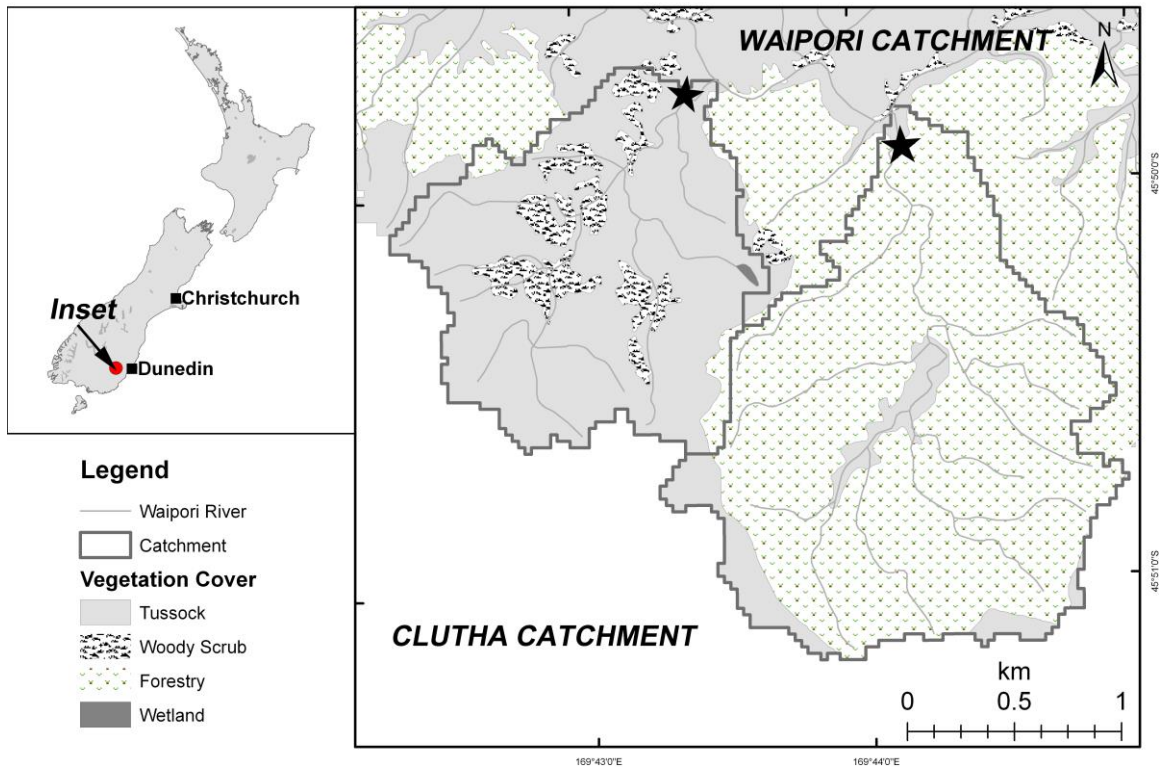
Inset
Christchurch
Dunedin

WAIPORI CATCHMENT
N
45°50'0"S
45°51'0"S

Legend
Waipori River
Catchment
Vegetation Cover
Tussock
Woody Scrub
Forestry
Wetland

CLUTHA CATCHMENT
km
0 0.5 1
169°43'0"E
169°44'0"E